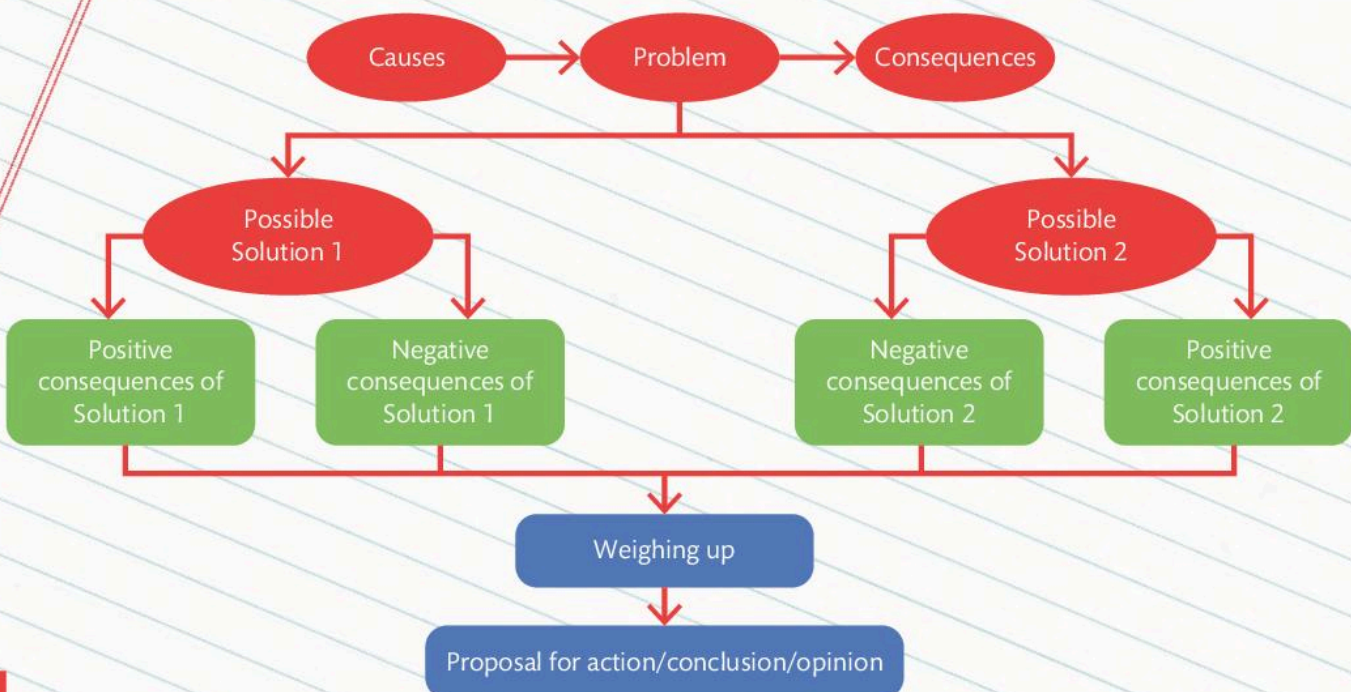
Causes

Problem

Consequences

Possible Solution 1

Possible Solution 2

Positive consequences of Solution 1

Negative consequences of Solution 1

Negative consequences of Solution 2

Positive consequences of Solution 2

Weighing up

Proposal for action/conclusion/opinion